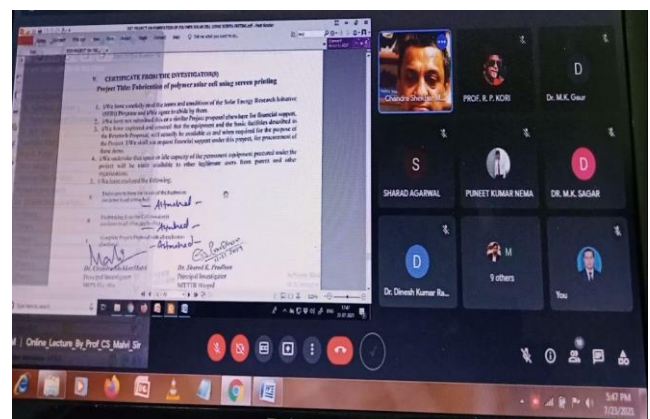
V. CERTIFICATE FROM THE INVESTIGATOR(S)

Project Title: Fabrication of polymer solar cell using screen printing

1. I/We have carefully read the terms and conditions of the Solar Energy Research Initiative (SERI) Program and agree to abide by them.

2. I/We have not submitted this or a similar Project proposal elsewhere for financial support.

3. I/We have explored and ensured that the equipment and the basic facilities described in the Research Proposal, will actually be available as and when required for the purpose of the Project. I/We shall not request financial support under this project, for procurement of these items.

4. I/We undertake that spare or idle capacity of the permanent equipment procured under the project will be made available to other legitimate users from parent and other organizations.

5. I/We have enclosed the following:

– Attached –

– Attached –

– Attached –

Dr. Chandra Shekhar Malvi
Principal Investigator

Dr. Sharad K. Pradhan
Principal Investigator
MITTS Bhopal

Chandra Shekhar Malvi

PROF. R. P. KORI

D
Dr. M.K. Gaur

S
SHARAD AGARWAL

PUNEET KUMAR NEMA

D
DR. M.K. SAGAR

D
Dr. Dinesh Kumar Ra...

9 others

You

| Online_Lecture_By_Prof_CS_Malvi_Sir

5:47 PM
7/23/2021